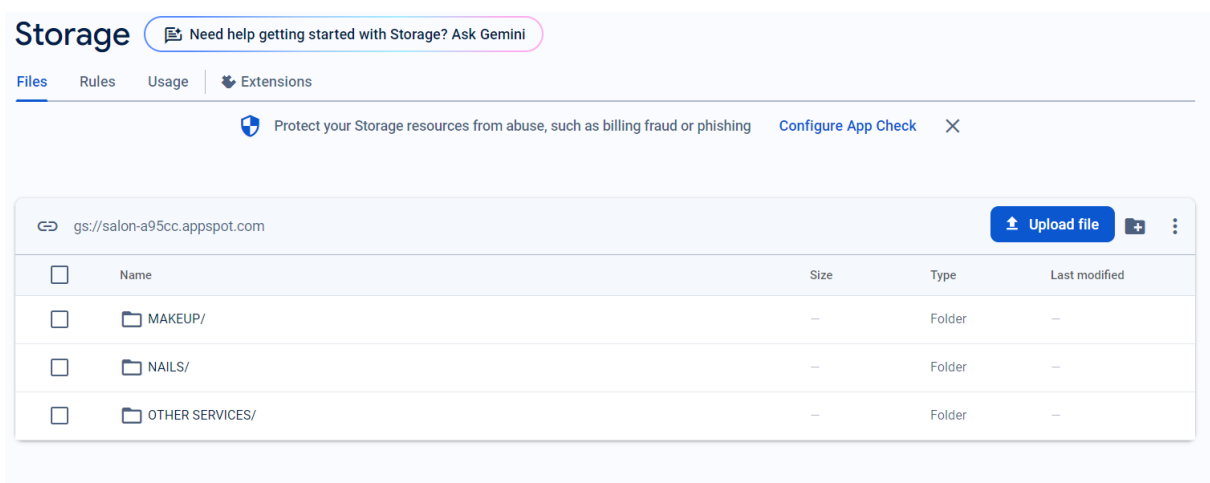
Storage Need help getting started with Storage? Ask Gemini

Files Rules Usage Extensions

Protect your Storage resources from abuse, such as billing fraud or phishing Configure App Check

gs://salon-a95cc.appspot.com

Upload file

| Name | Size | Type | Last modified |
|---|---|---|---|
| MAKEUP/ | — | Folder | — |
| NAILS/ | — | Folder | — |
| OTHER SERVICES/ | — | Folder | — |